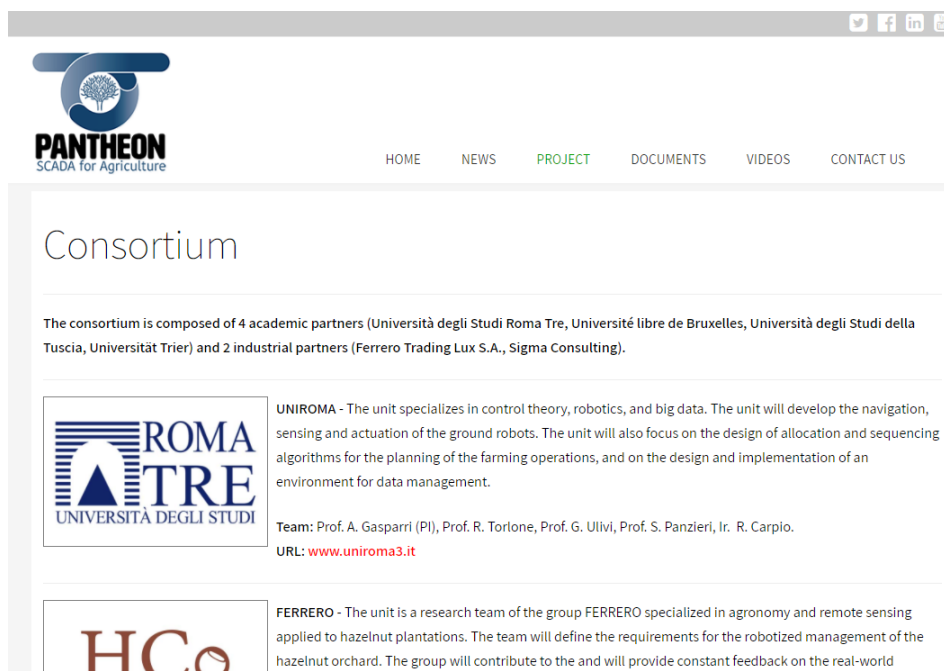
PANTHEON
SCADA for Agriculture

HOME NEWS PROJECT DOCUMENTS VIDEOS CONTACT US

Consortium

The consortium is composed of 4 academic partners (Università degli Studi Roma Tre, Université libre de Bruxelles, Università degli Studi della Tuscia, Universität Trier) and 2 industrial partners (Ferrero Trading Lux S.A., Sigma Consulting).

ROMA TRE UNIVERSITÀ DEGLI STUDI

UNIROMA - The unit specializes in control theory, robotics, and big data. The unit will develop the navigation, sensing and actuation of the ground robots. The unit will also focus on the design of allocation and sequencing algorithms for the planning of the farming operations, and on the design and implementation of an environment for data management.

Team: Prof. A. Gasparri (PI), Prof. R. Torlone, Prof. G. Ulivi, Prof. S. Panzieri, Ir. R. Carpio.
URL: www.uniroma3.it

HCo

FERRERO - The unit is a research team of the group FERRERO specialized in agronomy and remote sensing applied to hazelnut plantations. The team will define the requirements for the robotized management of the hazelnut orchard. The group will contribute to the and will provide constant feedback on the real-world